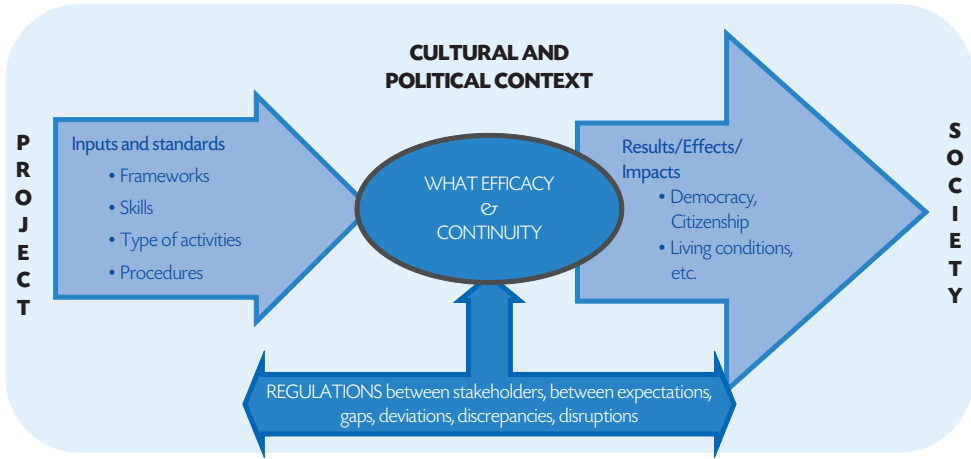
CULTURAL AND POLITICAL CONTEXT

P
R
O
J
E
C
T

Inputs and standards
• Frameworks
• Skills
• Type of activities
• Procedures

WHAT EFFICACY & CONTINUITY

Results/Effects/ Impacts
• Democracy, Citizenship
• Living conditions, etc.

S
O
C
I
E
T
Y

REGULATIONS between stakeholders, between expectations, gaps, deviations, discrepancies, disruptions